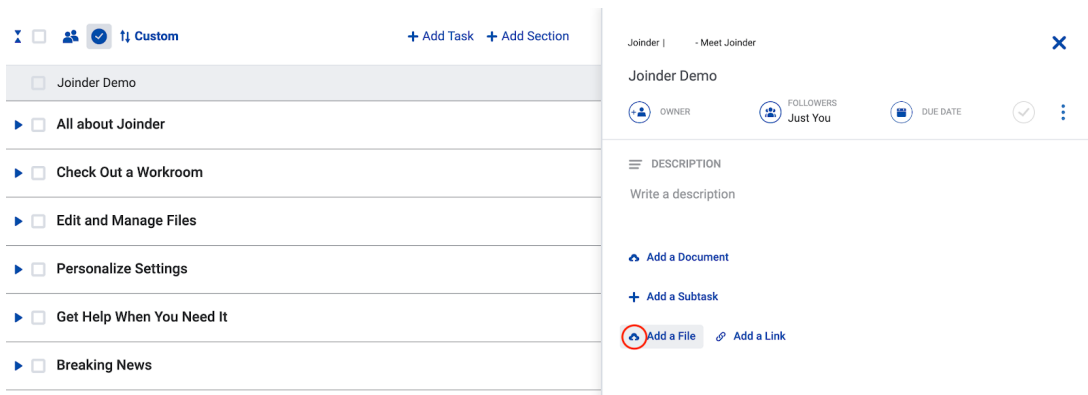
Custom

+ Add Task + Add Section

Joinder Demo

All about Joinder

Check Out a Workroom

Edit and Manage Files

Personalize Settings

Get Help When You Need It

Breaking News

Joinder | - Meet Joinder

Joinder Demo

OWNER

FOLLOWERS
Just You

DUE DATE

DESCRIPTION

Write a description

Add a Document

+ Add a Subtask

Add a File Add a Link